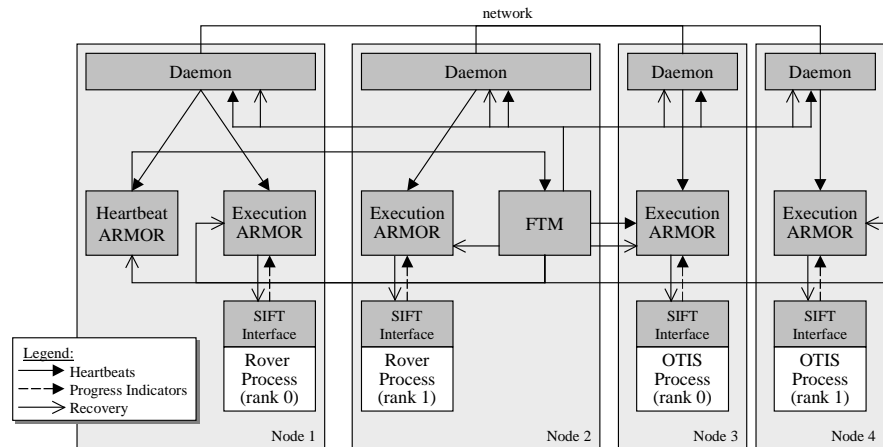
network

Daemon

Daemon

Daemon

Daemon

Heartbeat ARMOR

Execution ARMOR

Execution ARMOR

FTM

Execution ARMOR

Execution ARMOR

SIFT Interface

Rover Process (rank 0)

SIFT Interface

Rover Process (rank 1)

SIFT Interface

OTIS Process (rank 0)

SIFT Interface

OTIS Process (rank 1)

Legend:
Heartbeats
Progress Indicators
Recovery

Node 1

Node 2

Node 3

Node 4